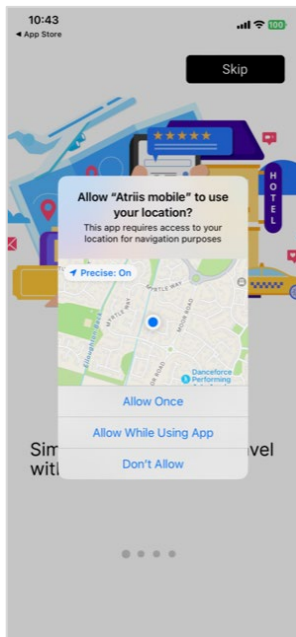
10:43
◀ App Store
100

Skip

HOTEL

Allow "Atriis mobile" to use your location?

This app requires access to your location for navigation purposes

Precise: On

MYRTLE WAY

MYRTLE WAY

Ellenborough Ave

MOOR ROAD

MOOR ROAD

Danceforce Performing

Allow Once

Allow While Using App

Don't Allow

Sim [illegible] vel
with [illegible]